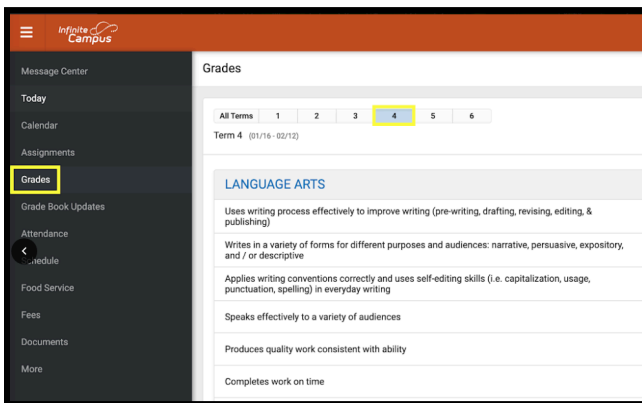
Infinite Campus

Message Center
Today
Calendar
Assignments
Grades
Grade Book Updates
Attendance
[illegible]chedule
Food Service
Fees
Documents
More

Grades

All Terms 1 2 3 4 5 6
Term 4 (01/16 - 02/12)

LANGUAGE ARTS

Uses writing process effectively to improve writing (pre-writing, drafting, revising, editing, & publishing)

Writes in a variety of forms for different purposes and audiences: narrative, persuasive, expository, and / or descriptive

Applies writing conventions correctly and uses self-editing skills (i.e. capitalization, usage, punctuation, spelling) in everyday writing

Speaks effectively to a variety of audiences

Produces quality work consistent with ability

Completes work on time